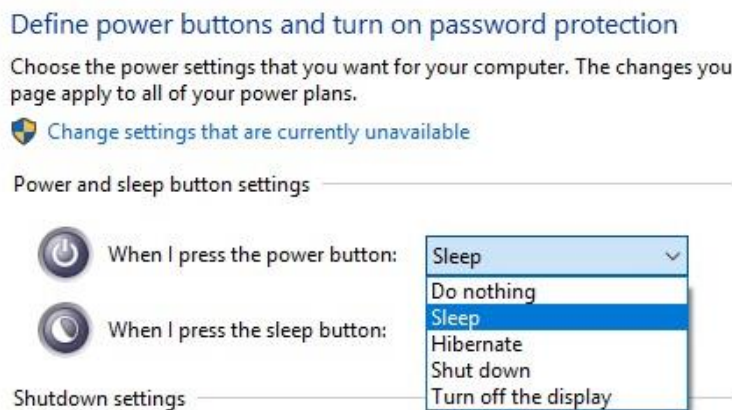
Define power buttons and turn on password protection

Choose the power settings that you want for your computer. The changes you
page apply to all of your power plans.

Change settings that are currently unavailable

Power and sleep button settings

When I press the power button: Sleep

When I press the sleep button:

Do nothing
Sleep
Hibernate
Shut down
Turn off the display

Shutdown settings